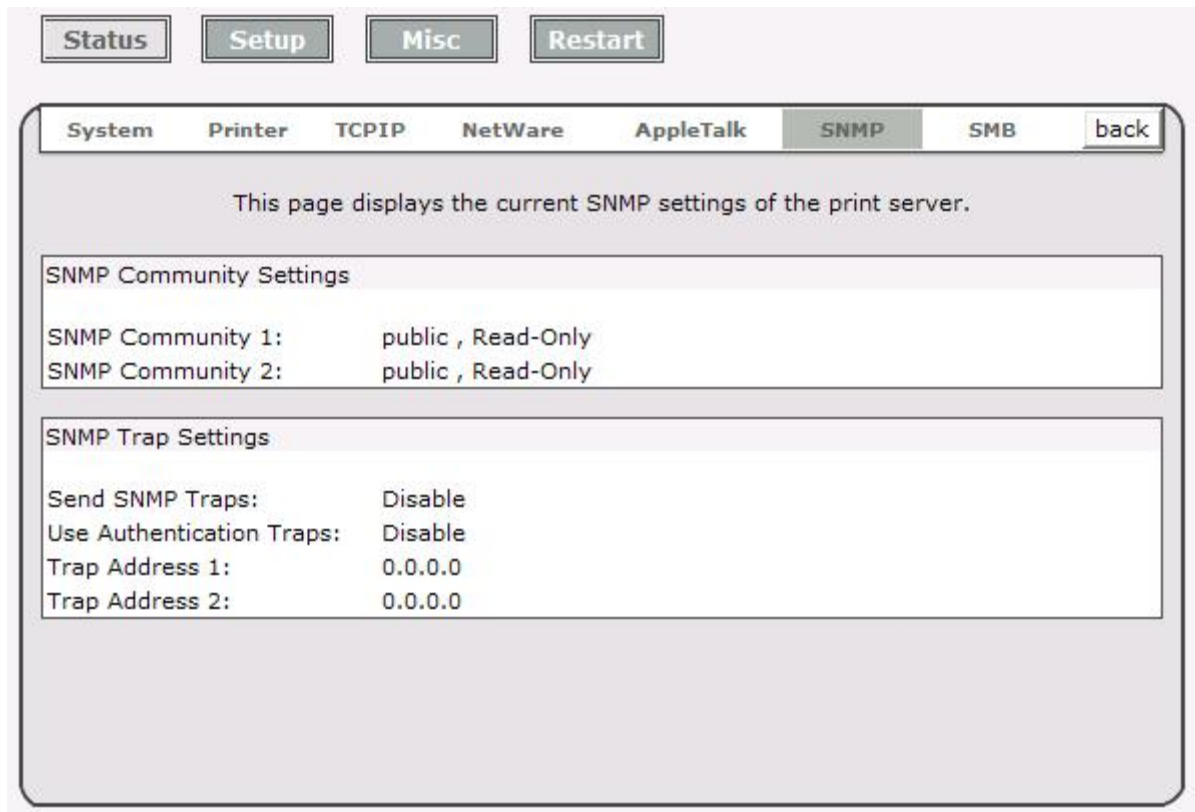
Status Setup Misc Restart

System Printer TCPIP NetWare AppleTalk SNMP SMB back

This page displays the current SNMP settings of the print server.

SNMP Community Settings

SNMP Community 1: public , Read-Only
SNMP Community 2: public , Read-Only

SNMP Trap Settings

Send SNMP Traps: Disable
Use Authentication Traps: Disable
Trap Address 1: 0.0.0.0
Trap Address 2: 0.0.0.0